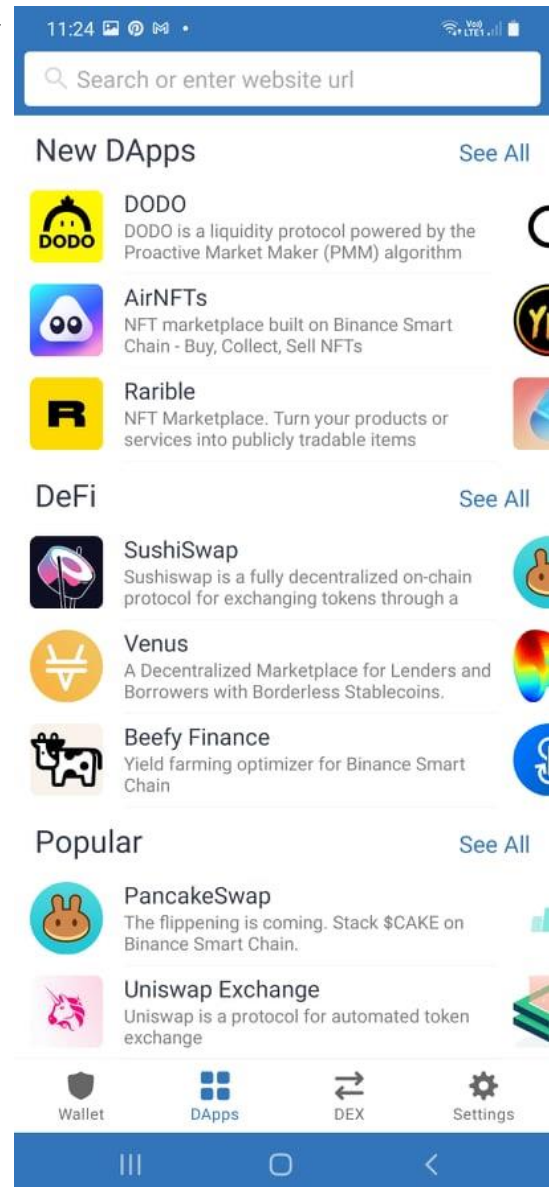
11:24

Search or enter website url

New DApps
See All

DODO
DODO is a liquidity protocol powered by the Proactive Market Maker (PMM) algorithm

AirNFTs
NFT marketplace built on Binance Smart Chain - Buy, Collect, Sell NFTs

Rarible
NFT Marketplace. Turn your products or services into publicly tradable items

DeFi
See All

SushiSwap
Sushiswap is a fully decentralized on-chain protocol for exchanging tokens through a

Venus
A Decentralized Marketplace for Lenders and Borrowers with Borderless Stablecoins.

Beefy Finance
Yield farming optimizer for Binance Smart Chain

Popular
See All

PancakeSwap
The flippening is coming. Stack $CAKE on Binance Smart Chain.

Uniswap Exchange
Uniswap is a protocol for automated token exchange

Wallet
DApps
DEX
Settings